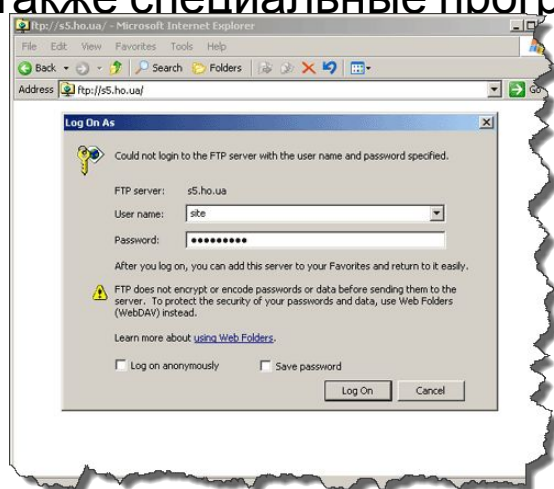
также специальные прогр

ftp://s5.ho.ua/ - Microsoft Internet Explorer

File Edit View Favorites Tools Help

Back Search Folders

Address ftp://s5.ho.ua/ Go

Log On As

Could not login to the FTP server with the user name and password specified.

FTP server: s5.ho.ua

User name: site

Password: ••••••••••

After you log on, you can add this server to your Favorites and return to it easily.

FTP does not encrypt or encode passwords or data before sending them to the server. To protect the security of your passwords and data, use Web Folders (WebDAV) instead.

Learn more about using Web Folders.

Log on anonymously

Save password

Log On

Cancel